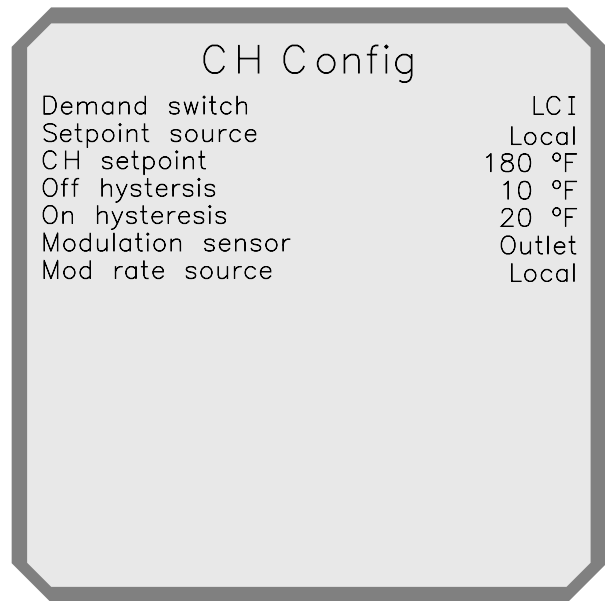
CH Config

| | |
|---|---|
| Demand switch | LCI |
| Setpoint source | Local |
| CH setpoint | 180 °F |
| Off hystersis | 10 °F |
| On hysteresis | 20 °F |
| Modulation sensor | Outlet |
| Mod rate source | Local |